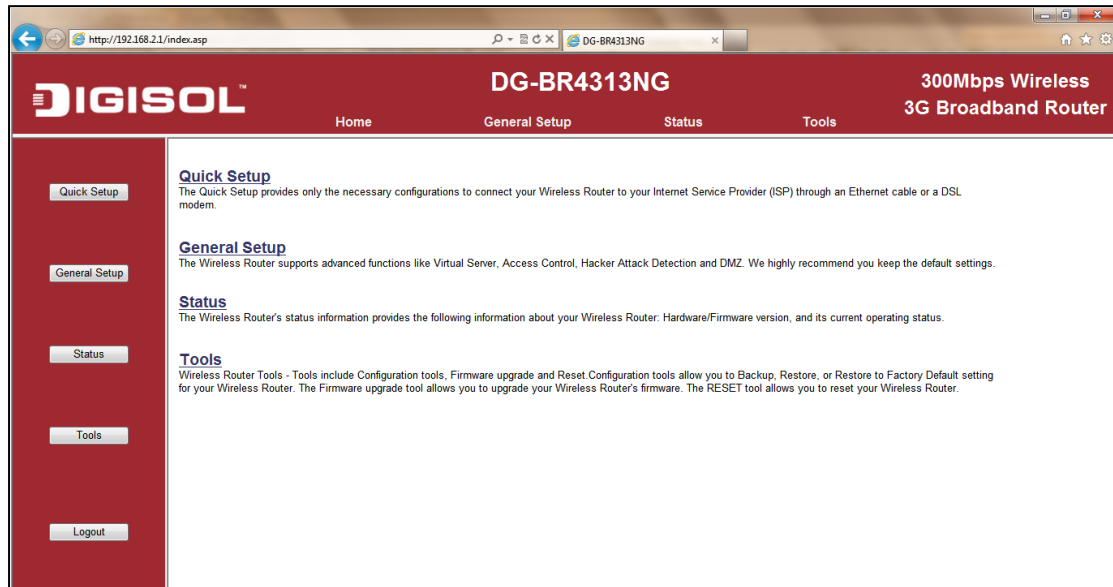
http://192.168.2.1/index.asp

DG-BR4313NG

DIGISOL™

DG-BR4313NG

300Mbps Wireless 3G Broadband Router

Home General Setup Status Tools

Quick Setup

General Setup

Status

Tools

Logout

Quick Setup
The Quick Setup provides only the necessary configurations to connect your Wireless Router to your Internet Service Provider (ISP) through an Ethernet cable or a DSL modem.

General Setup
The Wireless Router supports advanced functions like Virtual Server, Access Control, Hacker Attack Detection and DMZ. We highly recommend you keep the default settings.

Status
The Wireless Router's status information provides the following information about your Wireless Router: Hardware/Firmware version, and its current operating status.

Tools
Wireless Router Tools - Tools include Configuration tools, Firmware upgrade and Reset.Configuration tools allow you to Backup, Restore, or Restore to Factory Default setting for your Wireless Router. The Firmware upgrade tool allows you to upgrade your Wireless Router's firmware. The RESET tool allows you to reset your Wireless Router.